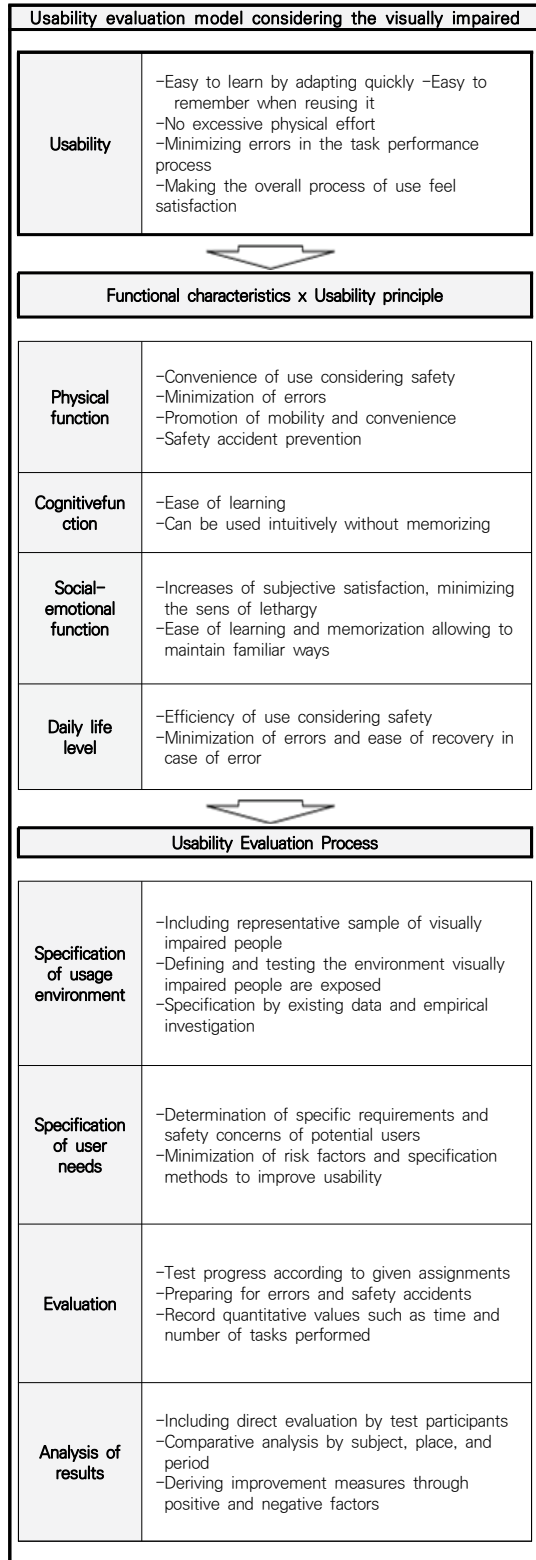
Usability evaluation model considering the visually impaired

| Usability | -Easy to learn by adapting quickly -Easy to remember when reusing it<br>-No excessive physical effort<br>-Minimizing errors in the task performance process<br>-Making the overall process of use feel satisfaction |
|---|---|

Functional characteristics x Usability principle

| Physical function | -Convenience of use considering safety<br>-Minimization of errors<br>-Promotion of mobility and convenience<br>-Safety accident prevention |
|---|---|
| Cognitivefunction | -Ease of learning<br>-Can be used intuitively without memorizing |
| Social-emotional function | -Increases of subjective satisfaction, minimizing the sens of lethargy<br>-Ease of learning and memorization allowing to maintain familiar ways |
| Daily life level | -Efficiency of use considering safety<br>-Minimization of errors and ease of recovery in case of error |

Usability Evaluation Process

| Specification of usage environment | -Including representative sample of visually impaired people<br>-Defining and testing the environment visually impaired people are exposed<br>-Specification by existing data and empirical investigation |
|---|---|
| Specification of user needs | -Determination of specific requirements and safety concerns of potential users<br>-Minimization of risk factors and specification methods to improve usability |
| Evaluation | -Test progress according to given assignments<br>-Preparing for errors and safety accidents<br>-Record quantitative values such as time and number of tasks performed |
| Analysis of results | -Including direct evaluation by test participants<br>-Comparative analysis by subject, place, and period<br>-Deriving improvement measures through positive and negative factors |